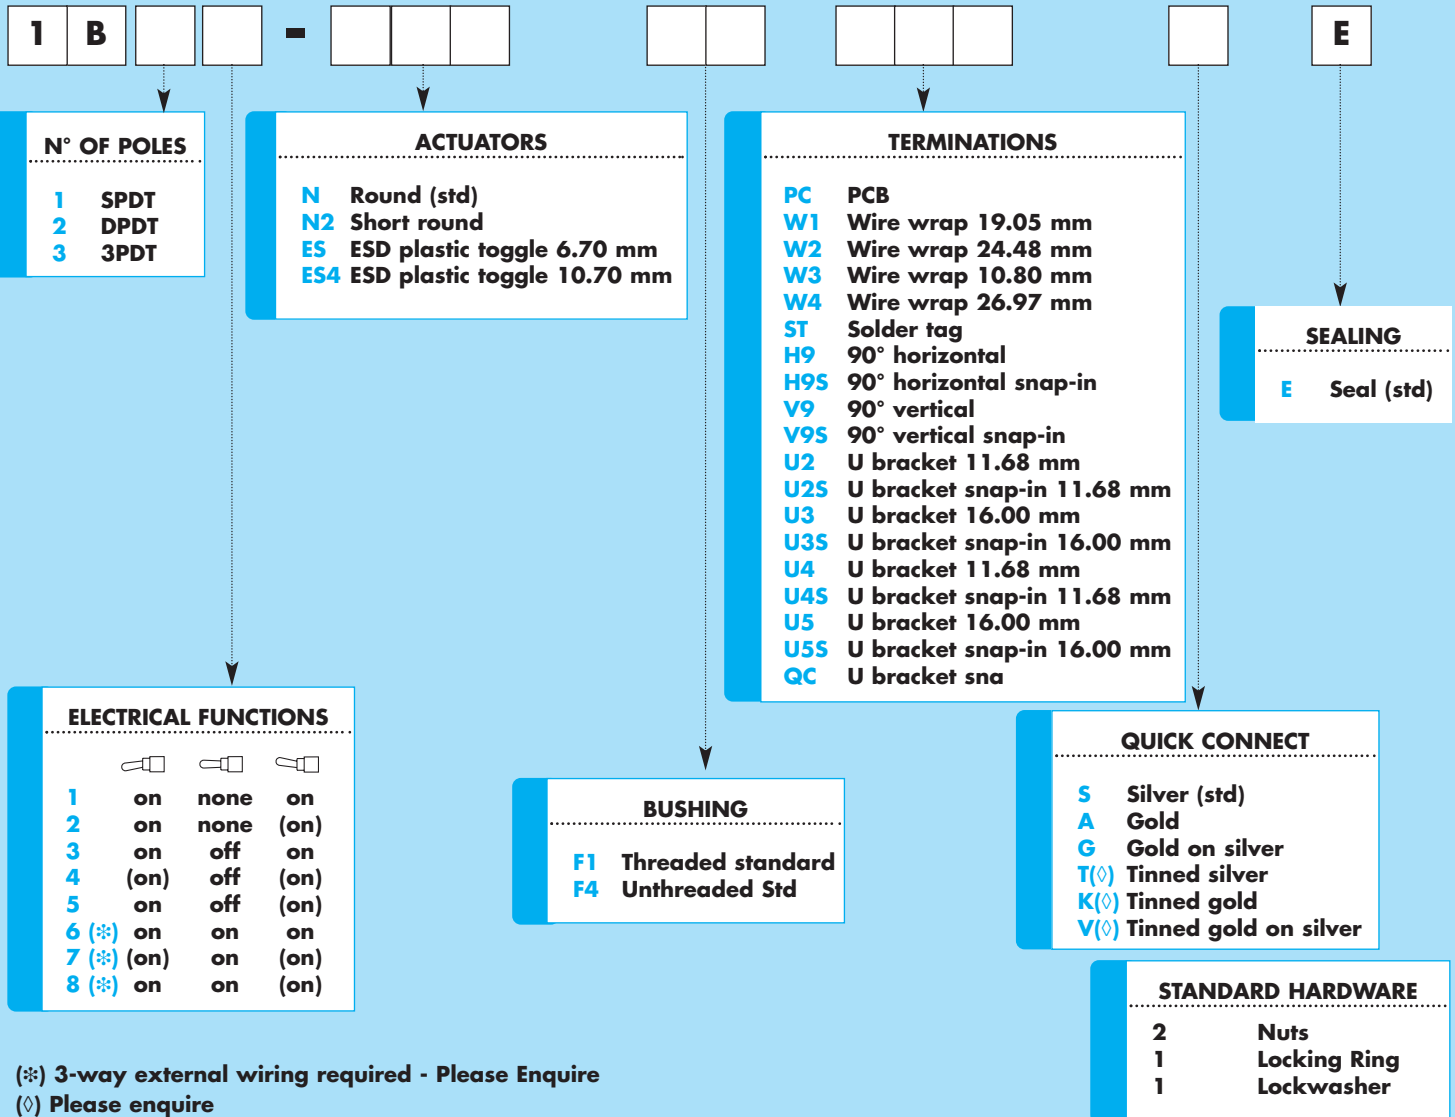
1 B - E

N° OF POLES

1 SPDT
2 DPDT
3 3PDT

ACTUATORS

N Round (std)
N2 Short round
ES ESD plastic toggle 6.70 mm
ES4 ESD plastic toggle 10.70 mm

TERMINATIONS

PC PCB
W1 Wire wrap 19.05 mm
W2 Wire wrap 24.48 mm
W3 Wire wrap 10.80 mm
W4 Wire wrap 26.97 mm
ST Solder tag
H9 90° horizontal
H9S 90° horizontal snap-in
V9 90° vertical
V9S 90° vertical snap-in
U2 U bracket 11.68 mm
U2S U bracket snap-in 11.68 mm
U3 U bracket 16.00 mm
U3S U bracket snap-in 16.00 mm
U4 U bracket 11.68 mm
U4S U bracket snap-in 11.68 mm
U5 U bracket 16.00 mm
U5S U bracket snap-in 16.00 mm
QC U bracket sna

SEALING

E Seal (std)

ELECTRICAL FUNCTIONS

| | | | |
|---|---|---|---|
| 1 | on | none | on |
| 2 | on | none | (on) |
| 3 | on | off | on |
| 4 | (on) | off | (on) |
| 5 | on | off | (on) |
| 6 (✻) | on | on | on |
| 7 (✻) | (on) | on | (on) |
| 8 (✻) | on | on | (on) |

BUSHING

F1 Threaded standard
F4 Unthreaded Std

QUICK CONNECT

S Silver (std)
A Gold
G Gold on silver
T(◊) Tinned silver
K(◊) Tinned gold
V(◊) Tinned gold on silver

STANDARD HARDWARE

2 Nuts
1 Locking Ring
1 Lockwasher

(✻) 3-way external wiring required - Please Enquire
(◊) Please enquire